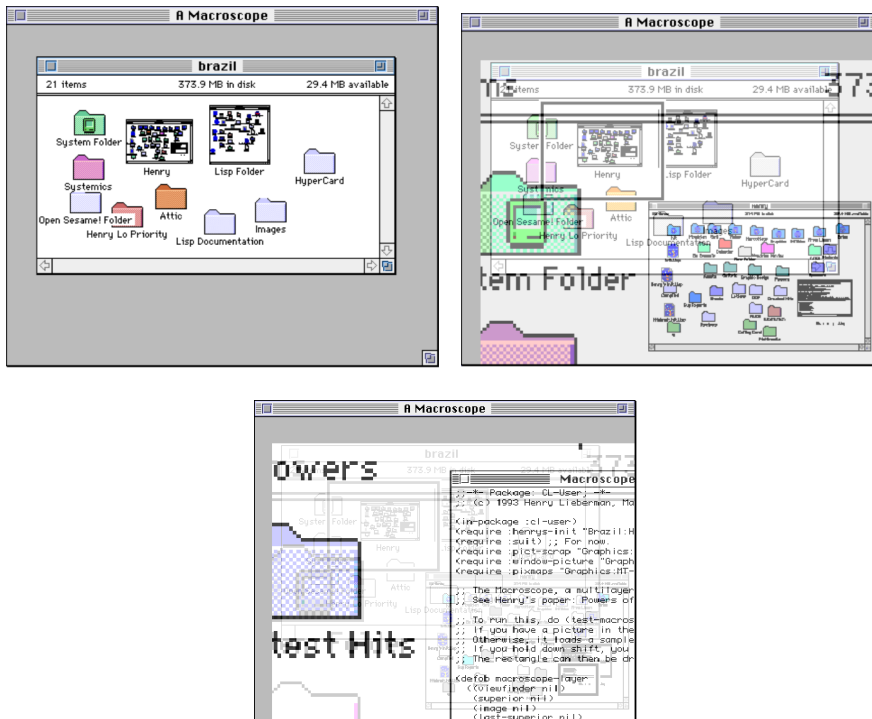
A Macroscope

brazil

21 items 373.9 MB in disk 29.4 MB available

System Folder
Henry
Lisp Folder
HyperCard
Systemics
Open Sesame! Folder
Henry Lo Priority
Attic
Lisp Documentation
Images

A Macroscope

brazil

373.9 MB in disk 29.4 MB available

System Folder
Henry
Lisp Folder
HyperCard
Systemics
Open Sesame! Folder
Henry Lo Priority
Attic
Lisp Documentation
Images

henry

tem Folder

A Macroscope

brazil

373.9 MB in disk

owers

Macroscope

;;-*- Package: CL-User; -*-
;; (c) 1993 Henry Lieberman, Ma

(in-package :cl-user)
(require :henrys-init "Brazil:H
(require :suit) ;; For now.
(require :pict-scrap "Graphics:
(require :window-picture "Graph
(require :pixmaps "Graphics:MT-

;; The Macroscope, a multilayer
;; See Henry's paper: Powers of

;; To run this, do (test-macros
;; If you have a picture in the
;; Otherwise, it loads a sample
;; If you hold down shift, you
;; The rectangle can then be dr

(defob macroscope-layer
((viewfinder nil)
(superior nil)
(image nil)
(last-superior nil))

test Hits